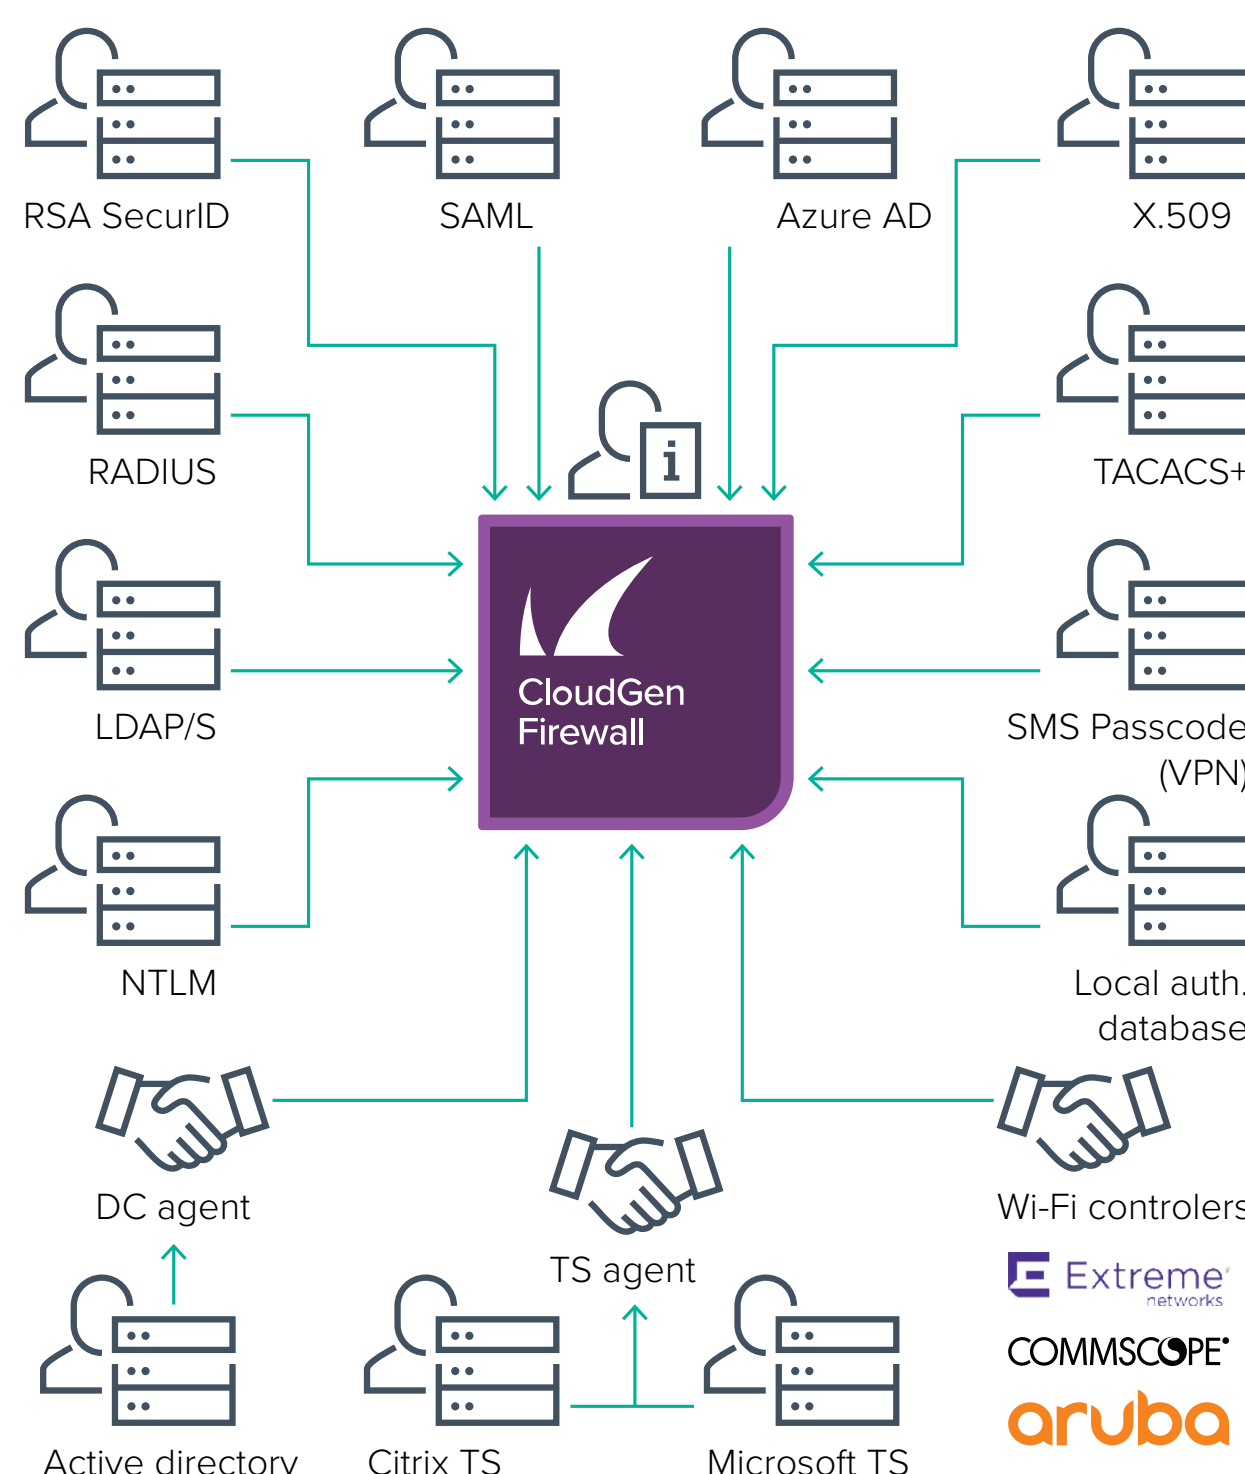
RSA SecurID

SAML

Azure AD

X.509

RADIUS

TACACS+

LDAP/S

CloudGen Firewall

SMS Passcode (VPN)

NTLM

Local auth. database

DC agent

TS agent

Wi-Fi controlers

Extreme networks

COMMSCOPE

aruba

Active directory

Citrix TS

Microsoft TS